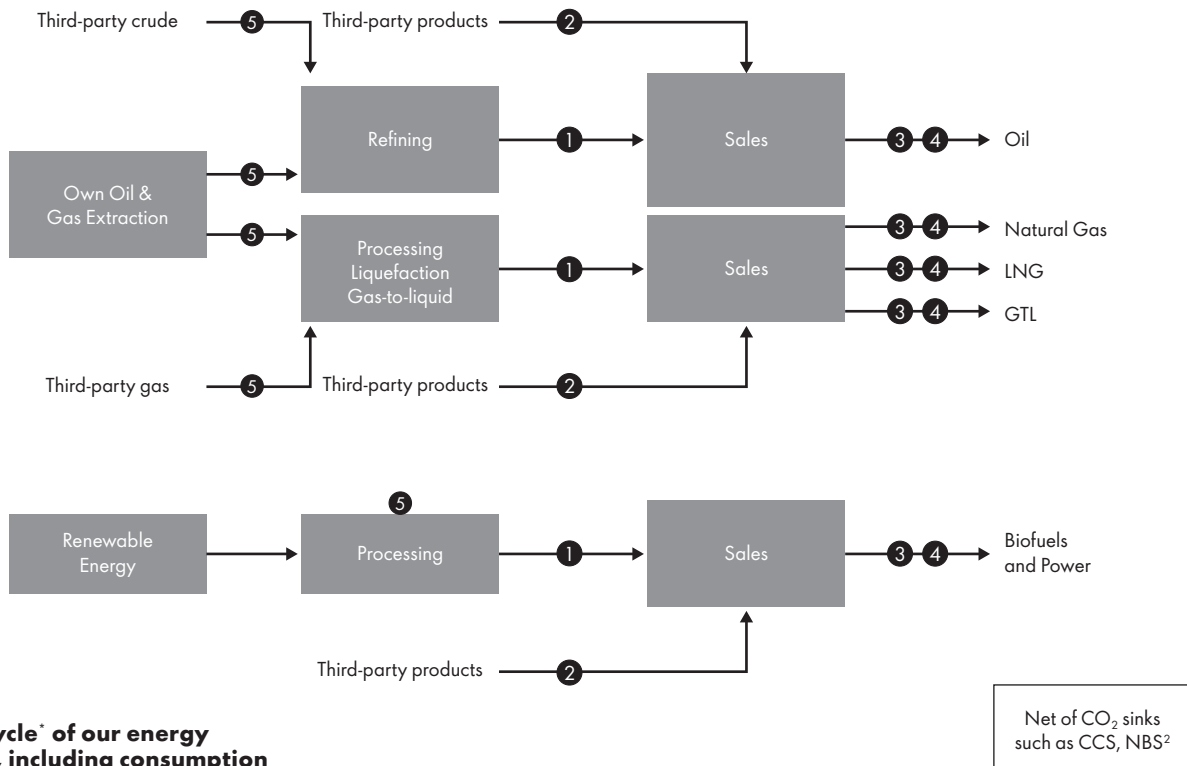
Third-party crude 5 Third-party products 2

Refining 1 Sales 3 4 Oil

Own Oil & Gas Extraction 5 5

Processing Liquefaction Gas-to-liquid 1 Sales 3 4 Natural Gas 3 4 LNG 3 4 GTL

Third-party gas 5 Third-party products 2

5

Renewable Energy Processing 1 Sales 3 4 Biofuels and Power

Third-party products 2

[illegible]ycle* of our energy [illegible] including consumption

Net of $CO_2$ sinks such as CCS, NBS$^2$